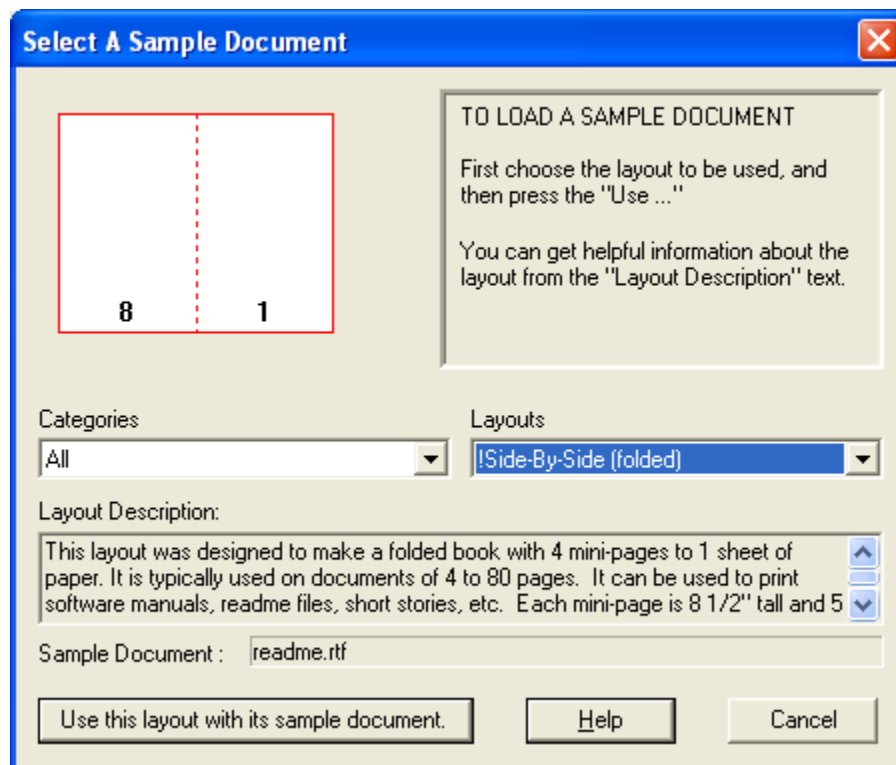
Select A Sample Document

8 1

TO LOAD A SAMPLE DOCUMENT

First choose the layout to be used, and then press the "Use ..."

You can get helpful information about the layout from the "Layout Description" text.

Categories
All

Layouts
!Side-By-Side (folded)

Layout Description:
This layout was designed to make a folded book with 4 mini-pages to 1 sheet of paper. It is typically used on documents of 4 to 80 pages. It can be used to print software manuals, readme files, short stories, etc. Each mini-page is 8 1/2" tall and 5

Sample Document : readme.rtf

Use this layout with its sample document.

Help

Cancel